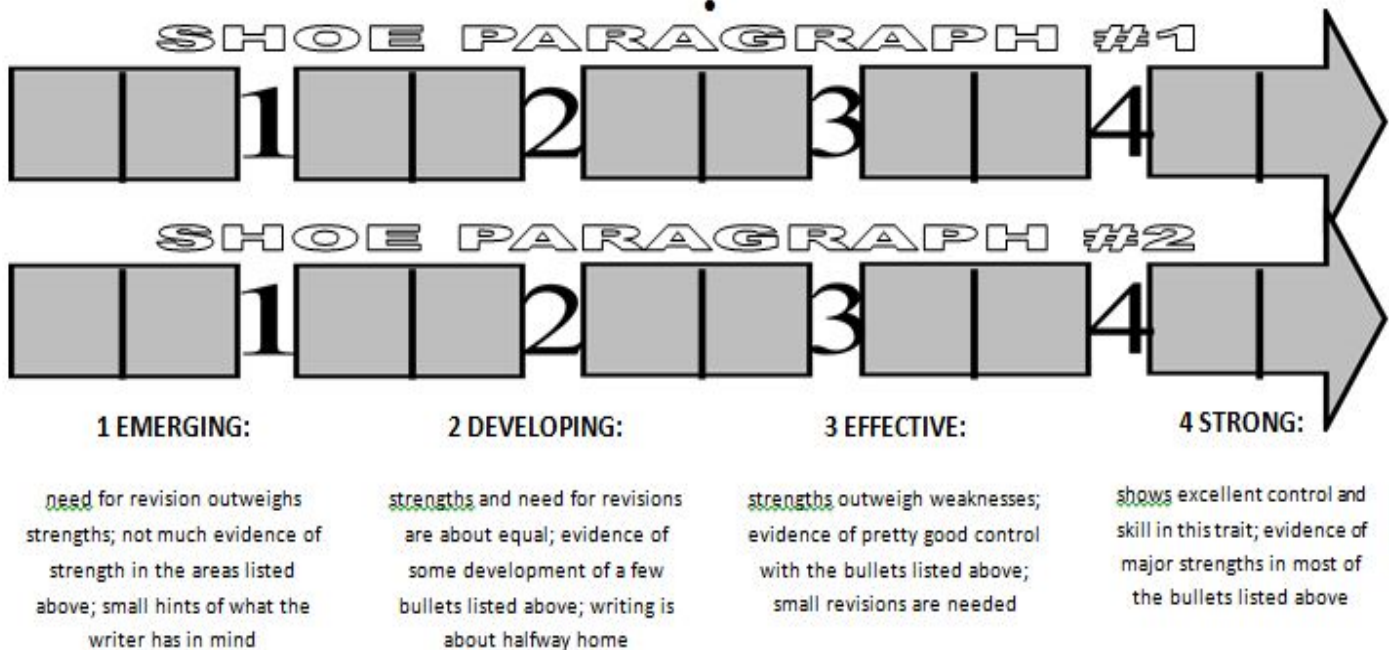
SHOE PARAGRAPH #1

1 2 3 4

SHOE PARAGRAPH #2

1 2 3 4

1 EMERGING:

need for revision outweighs strengths; not much evidence of strength in the areas listed above; small hints of what the writer has in mind

2 DEVELOPING:

strengths and need for revisions are about equal; evidence of some development of a few bullets listed above; writing is about halfway home

3 EFFECTIVE:

strengths outweigh weaknesses; evidence of pretty good control with the bullets listed above; small revisions are needed

4 STRONG:

shows excellent control and skill in this trait; evidence of major strengths in most of the bullets listed above